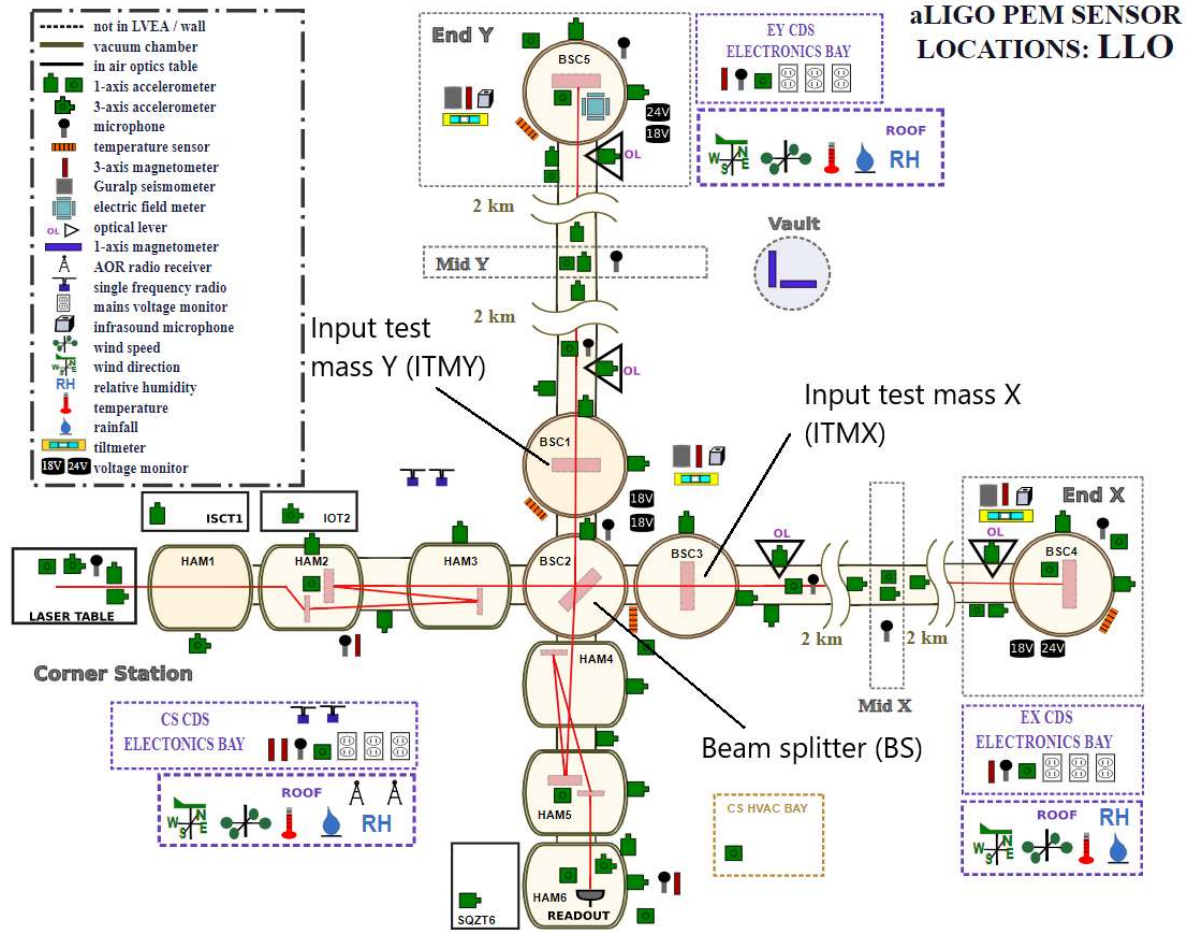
not in LVEA / wall
vacuum chamber
in air optics table
1-axis accelerometer
3-axis accelerometer
microphone
temperature sensor
3-axis magnetometer
Guralp seismometer
electric field meter
OL optical lever
1-axis magnetometer
AOR radio receiver
single frequency radio
mains voltage monitor
infrasound microphone
wind speed
wind direction
RH relative humidity
temperature
rainfall
tiltmeter
18V 24V voltage monitor

End Y
BSC5
24V
18V
OL

EY CDS ELECTRONICS BAY

aLIGO PEM SENSOR LOCATIONS: LLO

ROOF
W S N E
RH

2 km

Vault

Mid Y

2 km

Input test mass Y (ITMY)

OL

Input test mass X (ITMX)

BSC1

18V
18V

ISCT1
IOT2

LASER TABLE
HAM1
HAM2
HAM3
BSC2
BSC3
OL
OL
End X
BSC4

2 km
2 km

18V 24V

Corner Station

HAM4

Mid X

CS CDS ELECTONICS BAY

Beam splitter (BS)

EX CDS ELECTRONICS BAY

ROOF
W S N E
RH

CS HVAC BAY

HAM5

ROOF
RH
W S N E

SQZT6
HAM6
READOUT